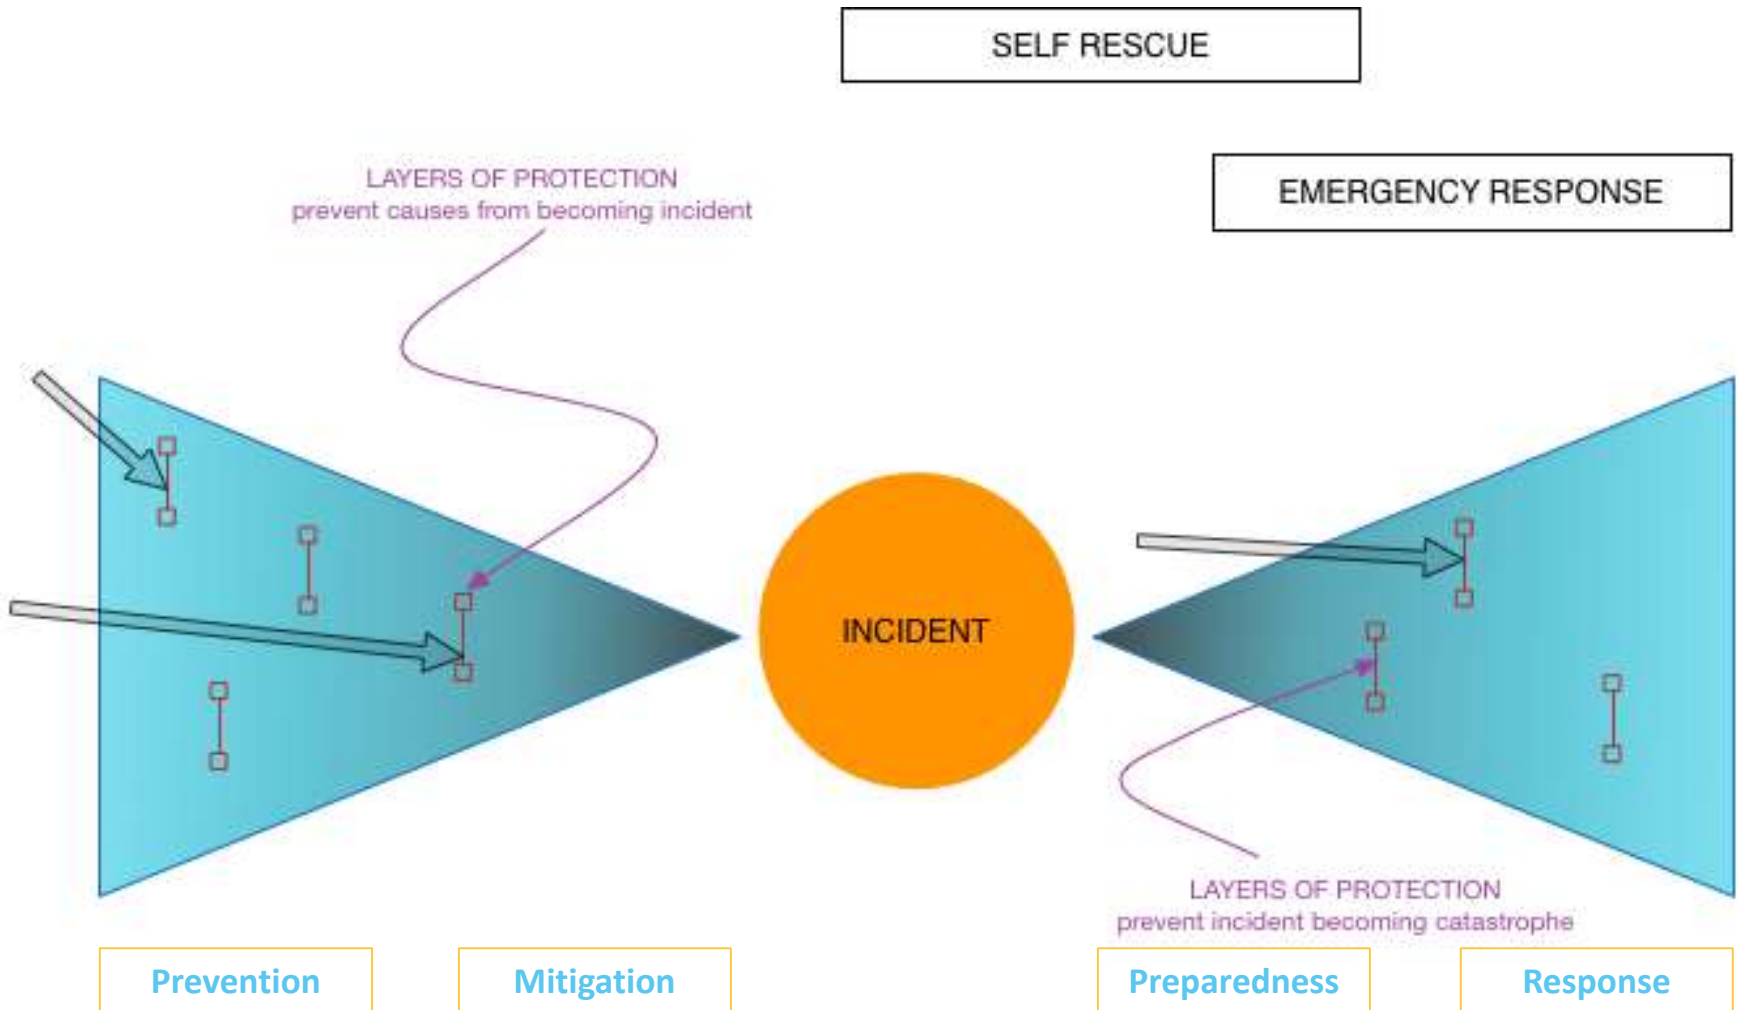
SELF RESCUE

EMERGENCY RESPONSE

LAYERS OF PROTECTION
prevent causes from becoming incident

INCIDENT

LAYERS OF PROTECTION
prevent incident becoming catastrophe

Prevention

Mitigation

Preparedness

Response